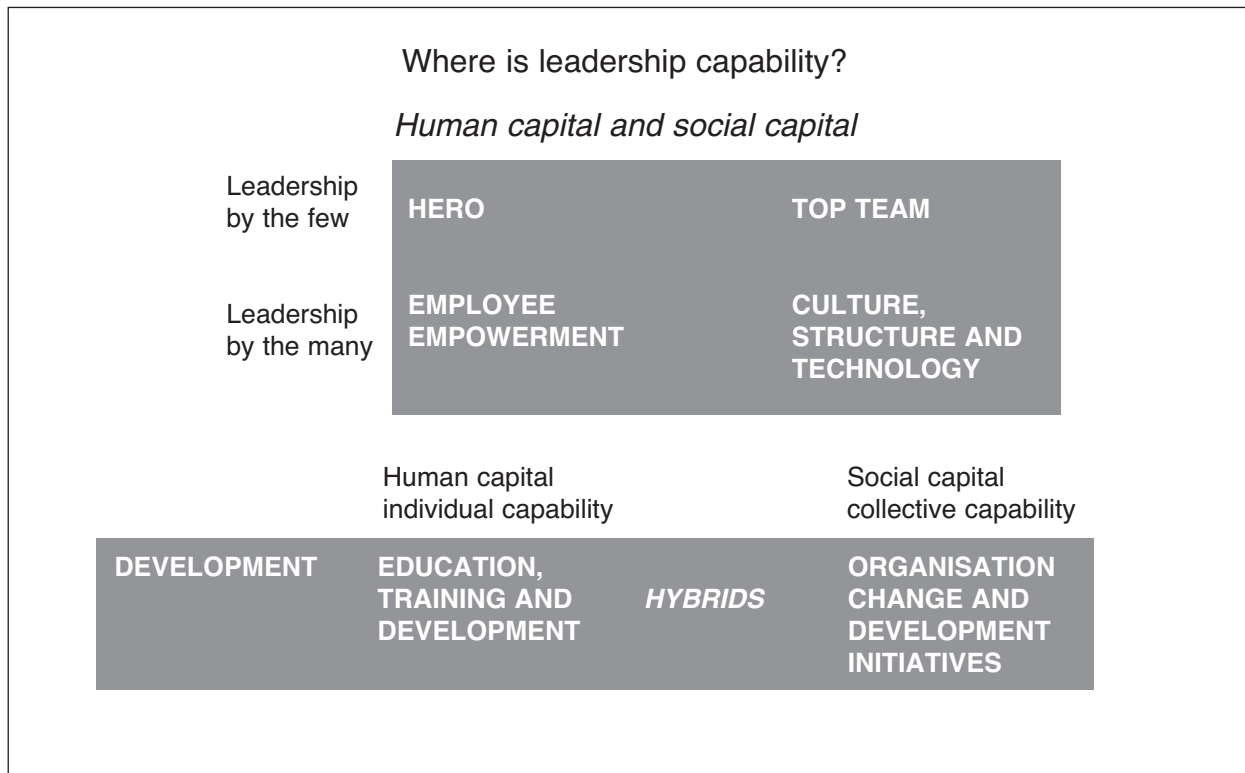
Where is leadership capability?

*Human capital and social capital*

| | | |
|---|---|---|
| Leadership by the few | HERO | TOP TEAM |
| Leadership by the many | EMPLOYEE EMPOWERMENT | CULTURE, STRUCTURE AND TECHNOLOGY |
| | Human capital individual capability | Social capital collective capability |

| | | | |
|---|---|---|---|
| DEVELOPMENT | EDUCATION, TRAINING AND DEVELOPMENT | *HYBRIDS* | ORGANISATION CHANGE AND DEVELOPMENT INITIATIVES |